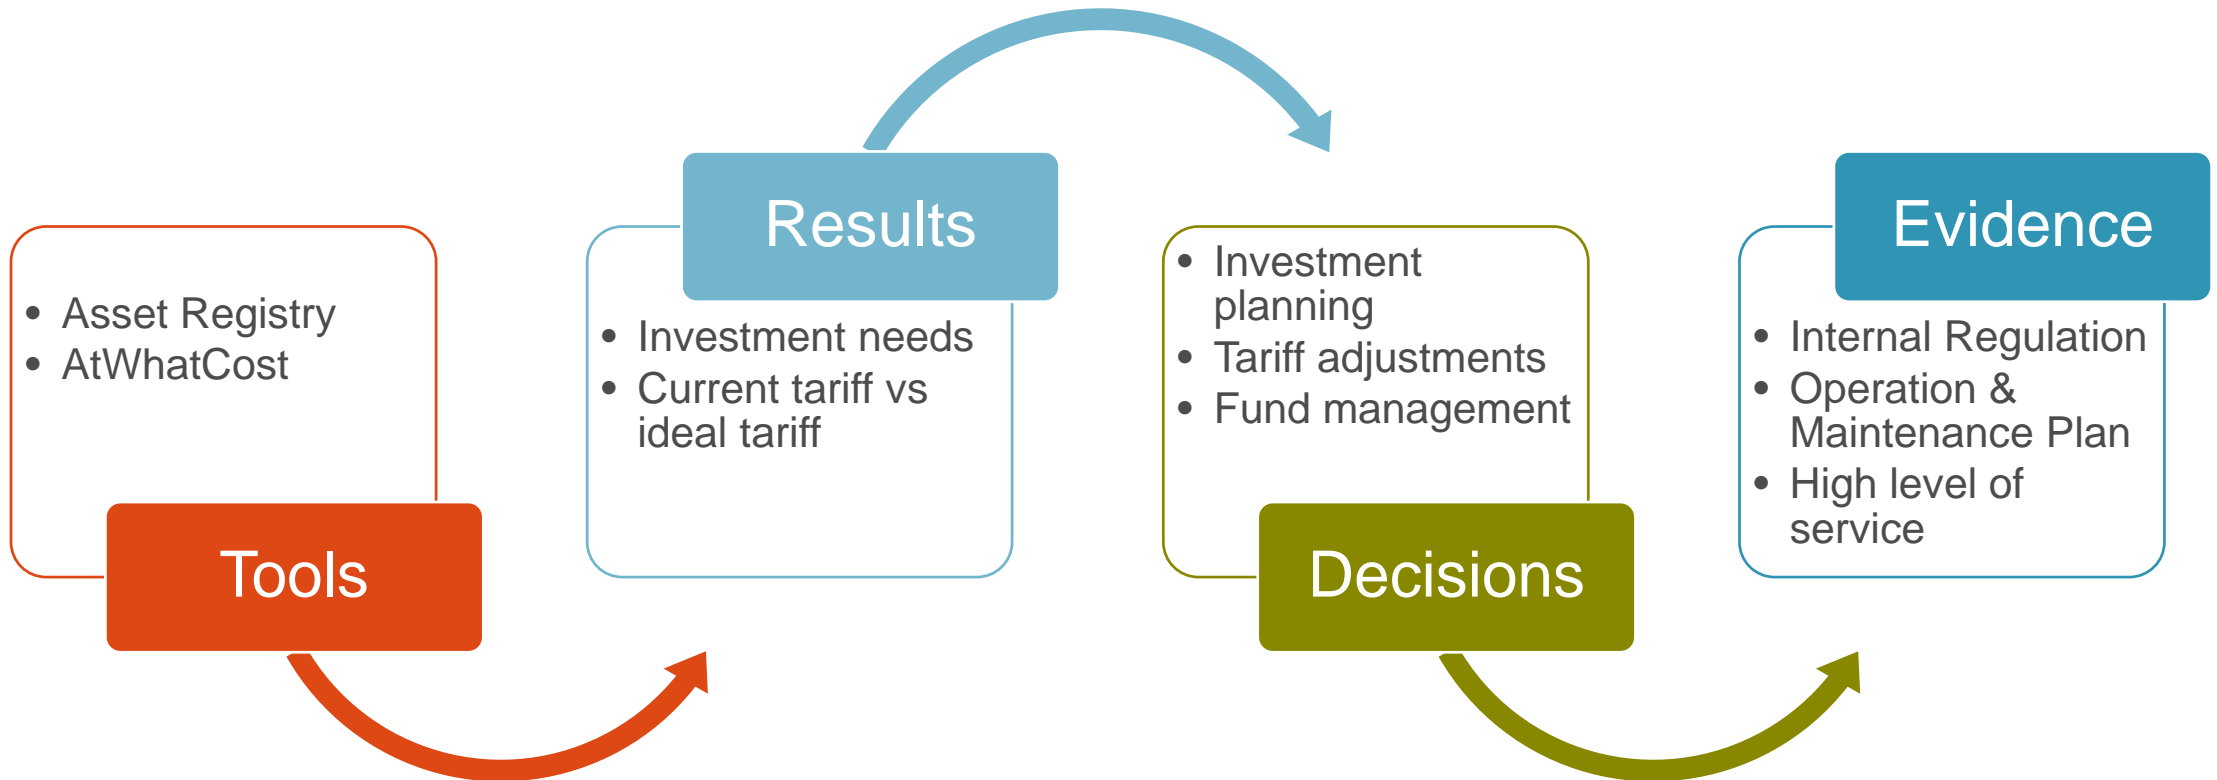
- Asset Registry
- AtWhatCost

Tools

Results

- Investment needs
- Current tariff vs ideal tariff

- Investment planning
- Tariff adjustments
- Fund management

Decisions

Evidence

- Internal Regulation
- Operation & Maintenance Plan
- High level of service